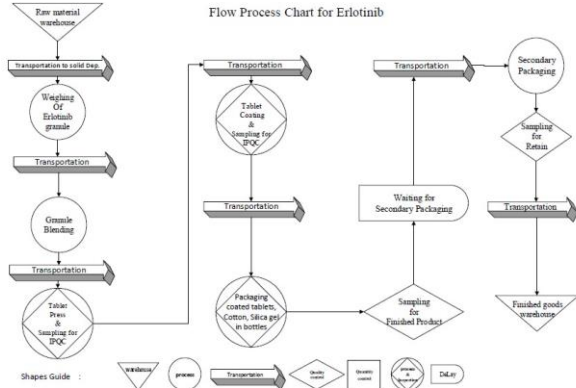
Flow Process Chart for Erlotinib

Raw material warehouse

Transportation to solid Dep.

Weighing Of Erlotinib granule

Transportation

Granule Blending

Transportation

Tablet Press & Sampling for IPQC

Transportation

Tablet Coating & Sampling for IPQC

Transportation

Packaging coated tablets, Cotton, Silica gel in bottles

Sampling for Finished Product

Waiting for Secondary Packaging

Transportation

Secondary Packaging

Sampling for Retain

Transportation

Finished goods warehouse

Shapes Guide :

warehouse

process

Transportation

Quality control

Quality control

process & inspection

Delay